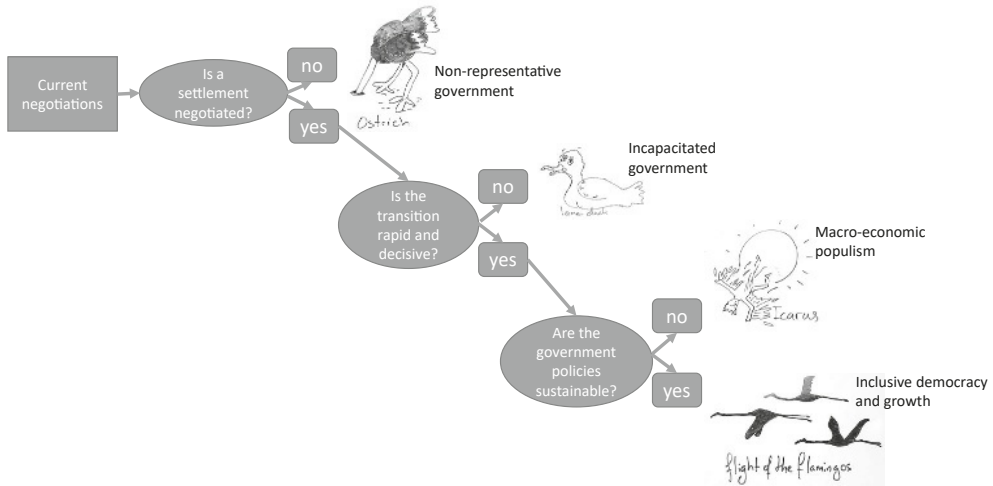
Current negotiations

Is a settlement negotiated?

no

Ostrich

Non-representative government

yes

Is the transition rapid and decisive?

no

lame duck

Incapacitated government

yes

Are the government policies sustainable?

no

Icarus

Macro-economic populism

yes

Inclusive democracy and growth

flight of the flamingos